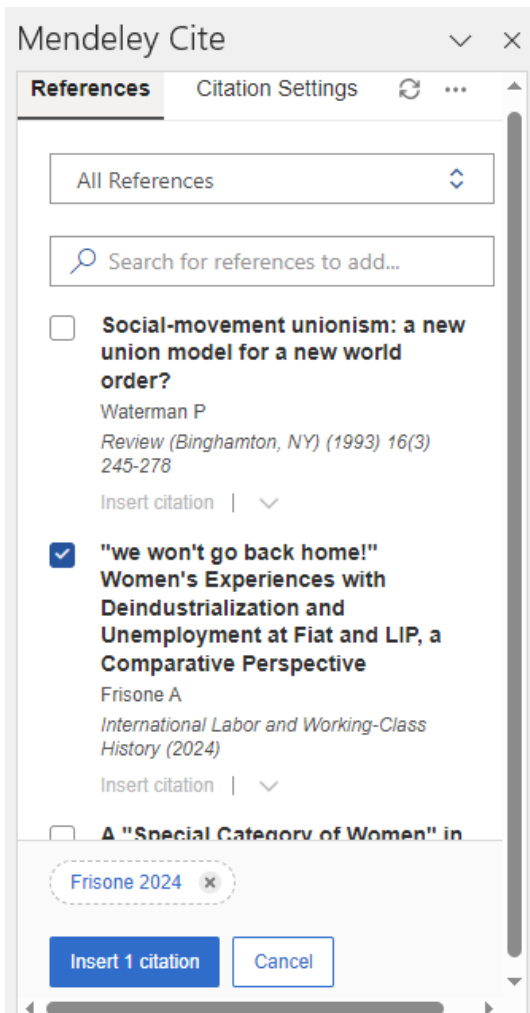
Mendeley Cite

References Citation Settings

All References

Search for references to add...

Social-movement unionism: a new union model for a new world order?

Waterman P

Review (Binghamton, NY) (1993) 16(3) 245-278

Insert citation |

"we won't go back home!" Women's Experiences with Deindustrialization and Unemployment at Fiat and LIP, a Comparative Perspective

Frisone A

International Labor and Working-Class History (2024)

Insert citation |

A "Special Category of Women" in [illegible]

Frisone 2024

Insert 1 citation Cancel